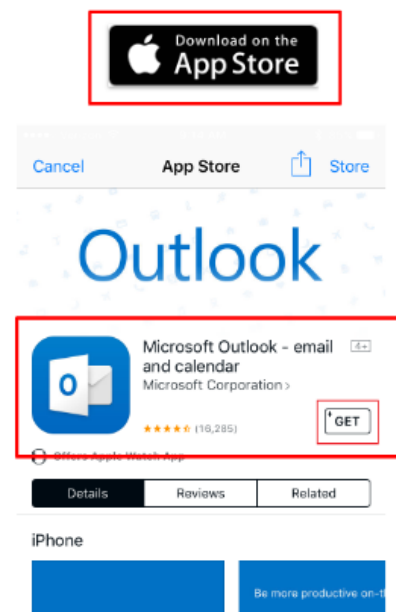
Download on the
App Store

Cancel
App Store
Store

Outlook

Microsoft Outlook - email and calendar
4+
Microsoft Corporation >
(16,285)
GET

Offers Apple Watch App

Details
Reviews
Related

iPhone

Be more productive on-t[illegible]